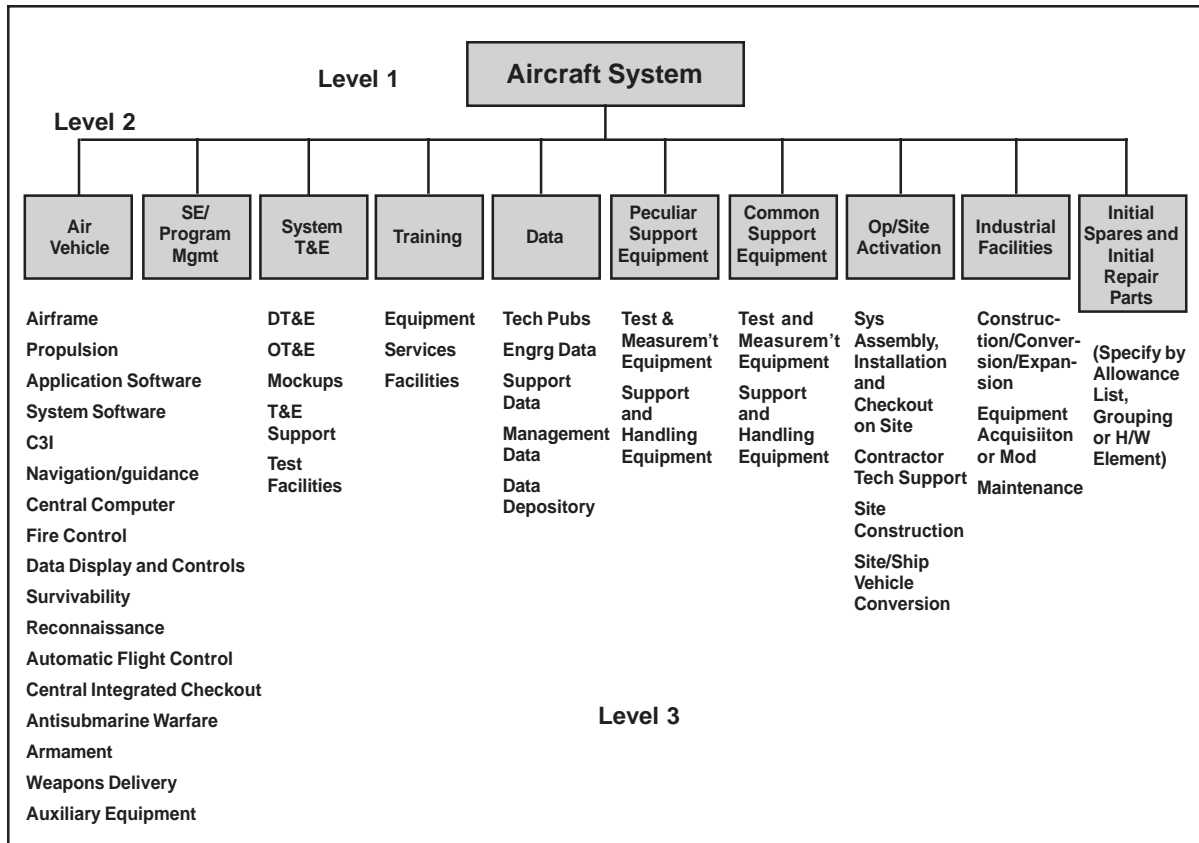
Level 1

Aircraft System

Level 2

Air Vehicle

SE/ Program Mgmt

System T&E

Training

Data

Peculiar Support Equipment

Common Support Equipment

Op/Site Activation

Industrial Facilities

Initial Spares and Initial Repair Parts

Airframe
Propulsion
Application Software
System Software
C3I
Navigation/guidance
Central Computer
Fire Control
Data Display and Controls
Survivability
Reconnaissance
Automatic Flight Control
Central Integrated Checkout
Antisubmarine Warfare
Armament
Weapons Delivery
Auxiliary Equipment

DT&E
OT&E
Mockups
T&E Support
Test Facilities

Equipment
Services
Facilities

Tech Pubs
Engrg Data
Support Data
Management Data
Data Depository

Test & Measurem't Equipment
Support and Handling Equipment

Test and Measurem't Equipment
Support and Handling Equipment

Sys Assembly, Installation and Checkout on Site
Contractor Tech Support
Site Construction
Site/Ship Vehicle Conversion

Construction/Conversion/Expansion
Equipment Acquisiiton or Mod
Maintenance

(Specify by Allowance List, Grouping or H/W Element)

Level 3